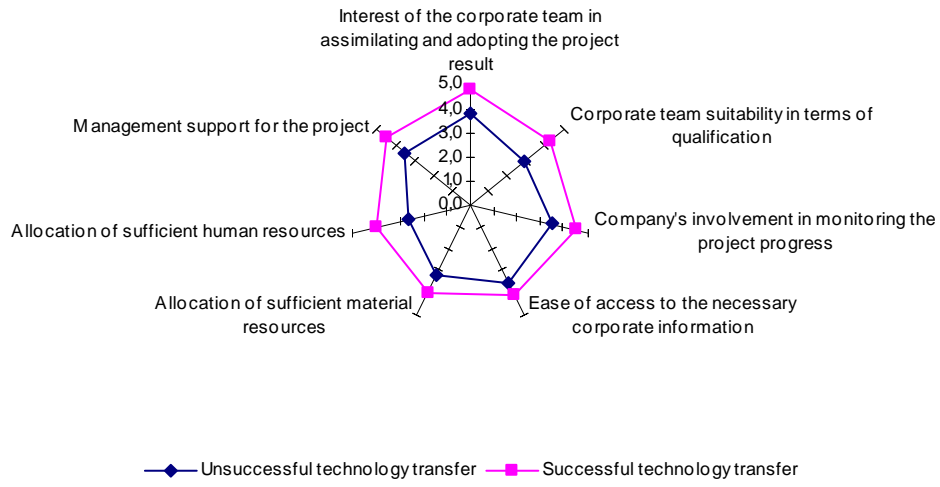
Interest of the corporate team in assimilating and adopting the project result

5,0
4,0
3,0
2,0
1,0
0,0

Corporate team suitability in terms of qualification

Company's involvement in monitoring the project progress

Ease of access to the necessary corporate information

Allocation of sufficient material resources

Allocation of sufficient human resources

Management support for the project

Unsuccessful technology transfer
Successful technology transfer